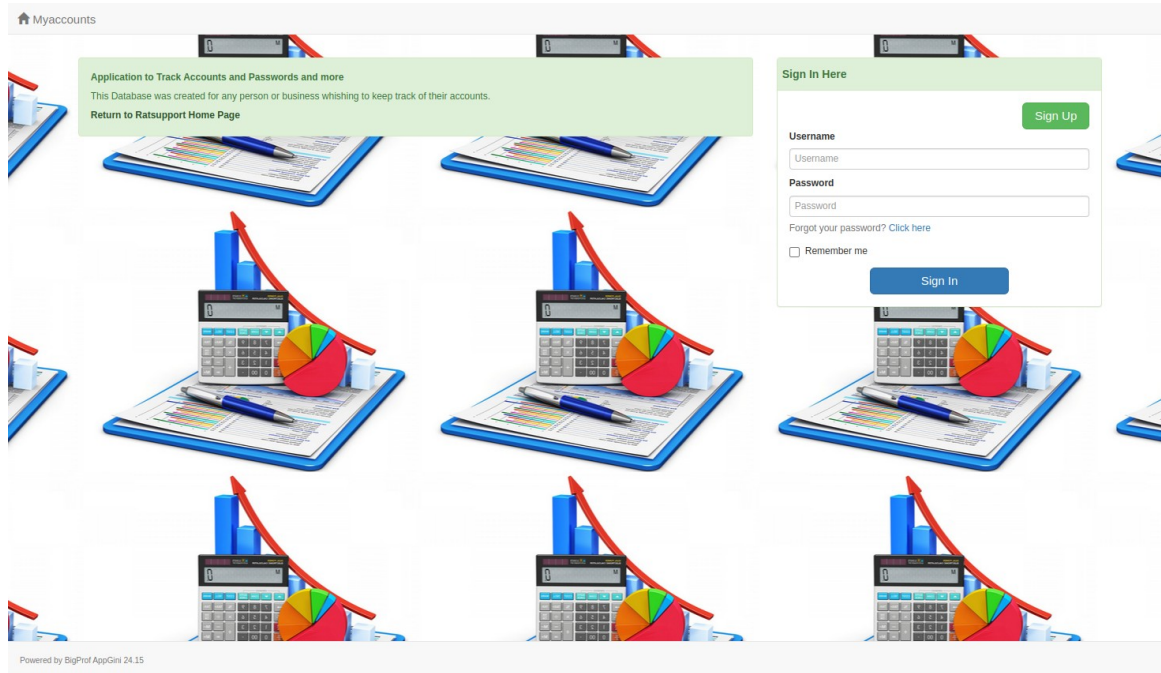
Myaccounts

Application to Track Accounts and Passwords and more

This Database was created for any person or business whishing to keep track of their accounts.

Return to Ratsupport Home Page

Sign In Here

Sign Up

Username

Username

Password

Password

Forgot your password? Click here

Remember me

Sign In

Powered by BigProf AppGini 24.15